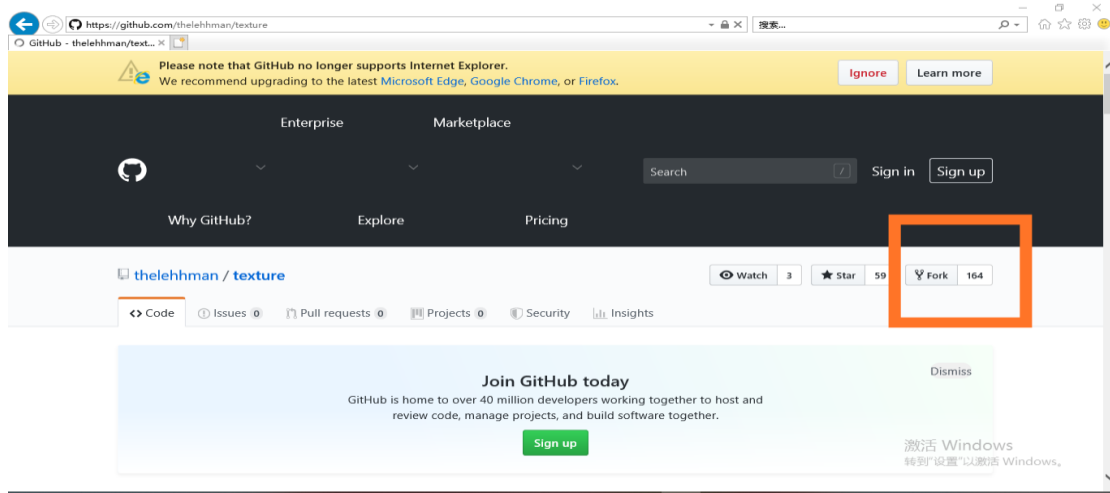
https://github.com/thelehhman/texture

搜索...

GitHub - thelehhman/text... ×

Please note that GitHub no longer supports Internet Explorer.
We recommend upgrading to the latest Microsoft Edge, Google Chrome, or Firefox.

Ignore

Learn more

Enterprise

Marketplace

Search

/

Sign in

Sign up

Why GitHub?

Explore

Pricing

thelehhman / texture

Watch 3

Star 59

Fork 164

<> Code

Issues 0

Pull requests 0

Projects 0

Security

Insights

Join GitHub today

GitHub is home to over 40 million developers working together to host and review code, manage projects, and build software together.

Sign up

Dismiss

激活 Windows
转到"设置"以激活 Windows。